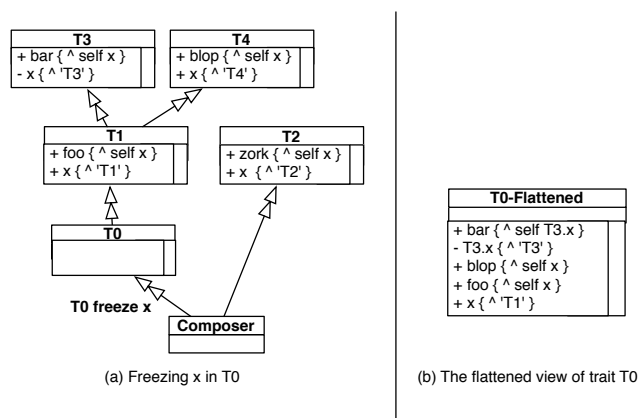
T3
+ bar { ^ self x }
- x { ^ 'T3' }

T4
+ blop { ^ self x }
+ x { ^ 'T4' }

T1
+ foo { ^ self x }
+ x { ^ 'T1' }

T2
+ zork { ^ self x }
+ x { ^ 'T2' }

T0

T0 freeze x

Composer

(a) Freezing x in T0

T0-Flattened
+ bar { ^ self T3.x }
- T3.x { ^ 'T3' }
+ blop { ^ self x }
+ foo { ^ self x }
+ x { ^ 'T1' }

(b) The flattened view of trait T0